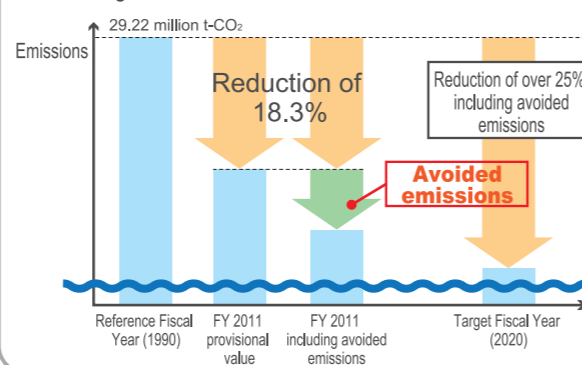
29.22 million t-$CO_2$

Emissions

Reduction of 18.3%

Reduction of over 25% including avoided emissions

Avoided emissions

Reference Fiscal Year (1990)

FY 2011 provisional value

FY 2011 including avoided emissions

Target Fiscal Year (2020)